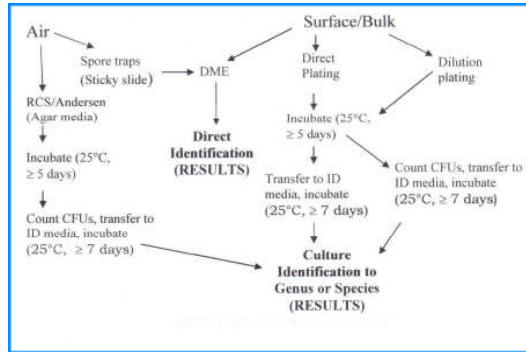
Air

Spore traps (Sticky slide)

RCS/Andersen (Agar media)

Incubate (25°C, $\geq$ 5 days)

Count CFUs, transfer to ID media, incubate (25°C, $\geq$ 7 days)

Surface/Bulk

DME

Direct Identification (RESULTS)

Direct Plating

Dilution plating

Incubate (25°C, $\geq$ 5 days)

Transfer to ID media, incubate (25°C, $\geq$ 7 days)

Count CFUs, transfer to ID media, incubate (25°C, $\geq$ 7 days)

Culture Identification to Genus or Species (RESULTS)